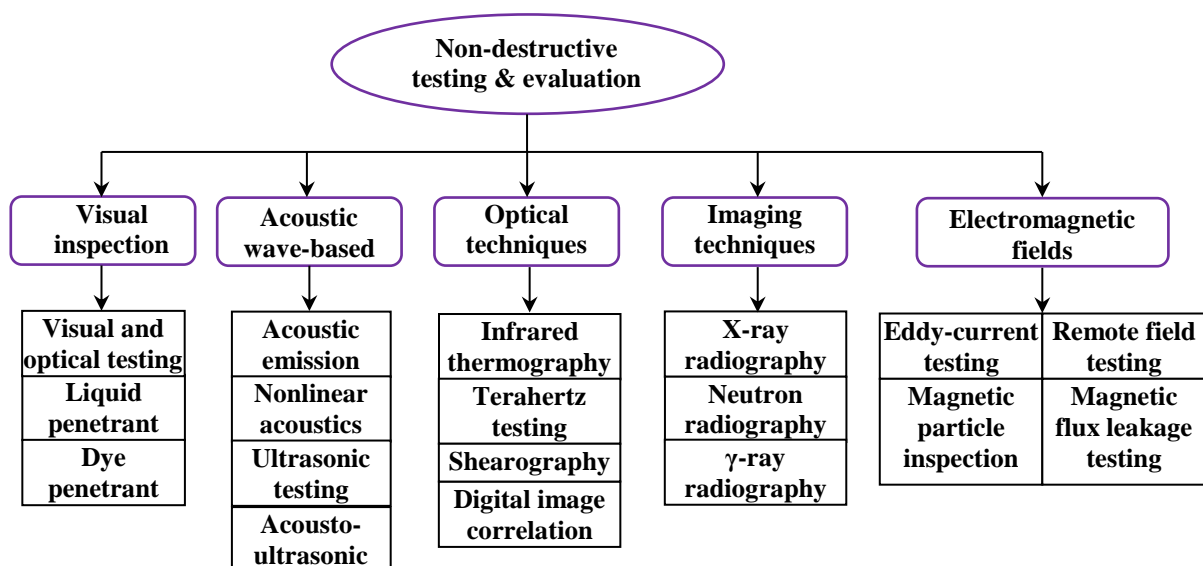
Non-destructive testing & evaluation

Visual inspection

Visual and optical testing

Liquid penetrant

Dye penetrant

Acoustic wave-based

Acoustic emission

Nonlinear acoustics

Ultrasonic testing

Acousto-ultrasonic

Optical techniques

Infrared thermography

Terahertz testing

Shearography

Digital image correlation

Imaging techniques

X-ray radiography

Neutron radiography

γ-ray radiography

Electromagnetic fields

Eddy-current testing

Remote field testing

Magnetic particle inspection

Magnetic flux leakage testing